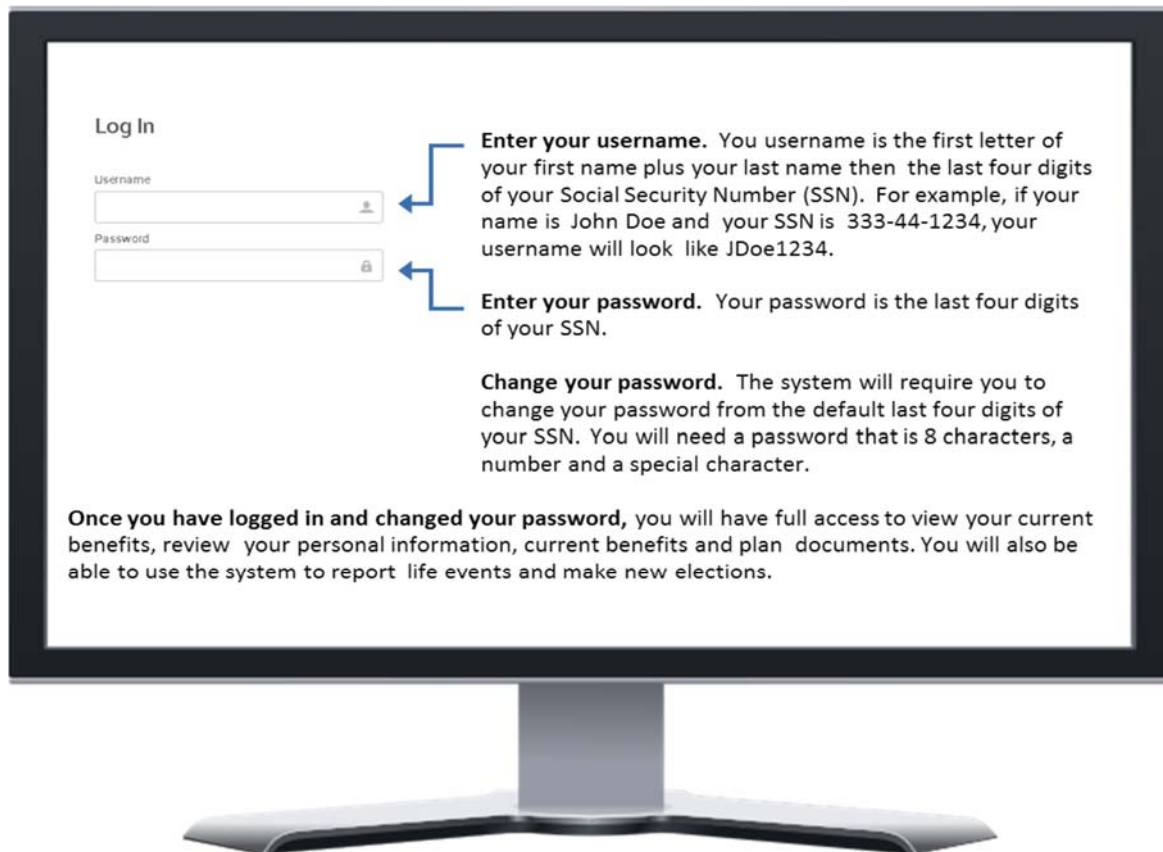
Log In

Username

Password

**Enter your username.** You username is the first letter of your first name plus your last name then the last four digits of your Social Security Number (SSN). For example, if your name is John Doe and your SSN is 333-44-1234, your username will look like JDoe1234.

**Enter your password.** Your password is the last four digits of your SSN.

**Change your password.** The system will require you to change your password from the default last four digits of your SSN. You will need a password that is 8 characters, a number and a special character.

**Once you have logged in and changed your password,** you will have full access to view your current benefits, review your personal information, current benefits and plan documents. You will also be able to use the system to report life events and make new elections.